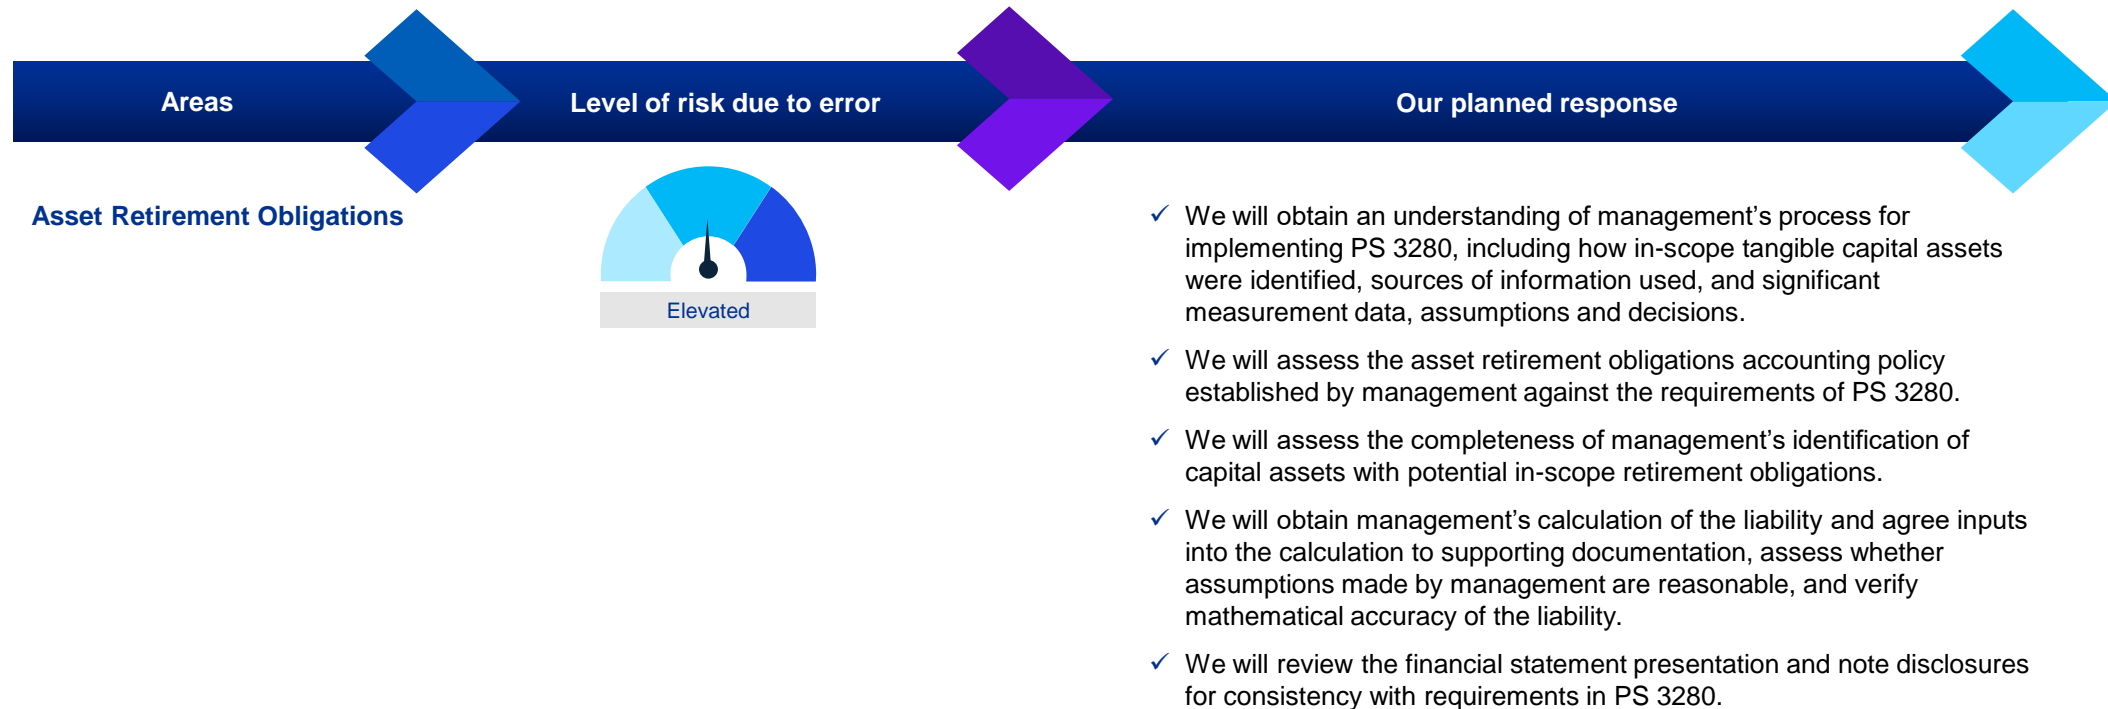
| Areas | Level of risk due to error | Our planned response |
|---|---|---|
| Asset Retirement Obligations | Elevated | ✓ We will obtain an understanding of management’s process for implementing PS 3280, including how in-scope tangible capital assets were identified, sources of information used, and significant measurement data, assumptions and decisions. ✓ We will assess the asset retirement obligations accounting policy established by management against the requirements of PS 3280. ✓ We will assess the completeness of management’s identification of capital assets with potential in-scope retirement obligations. ✓ We will obtain management’s calculation of the liability and agree inputs into the calculation to supporting documentation, assess whether assumptions made by management are reasonable, and verify mathematical accuracy of the liability. ✓ We will review the financial statement presentation and note disclosures for consistency with requirements in PS 3280. |